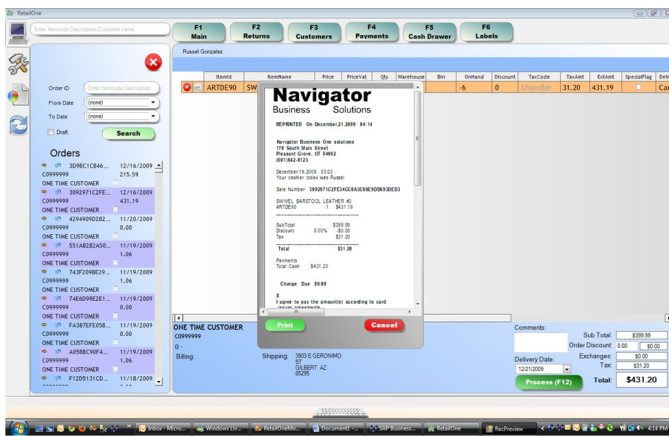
RetailOne

Enter Itemcode,Description,Customer name

F1 Main
F2 Returns
F3 Customers
F4 Payments
F5 Cash Drawer
F6 Labels

Russel Gonzalez

Order ID
Enter Itemcode,Description
From Date (none)
To Date (none)
Draft
Search

Orders

3D9BC1C846... 12/16/2009
C0999999 215.59
ONE TIME CUSTOMER
3092971C2FE... 12/16/2009
C0999999 431.19
ONE TIME CUSTOMER
4294909D282... 11/20/2009
C0999999 0.00
ONE TIME CUSTOMER
551AB282A50... 11/19/2009
C0999999 1.06
ONE TIME CUSTOMER
743F209BE29... 11/19/2009
C0999999 1.06
ONE TIME CUSTOMER
74E6D99E2E1... 11/19/2009
C0999999 0.00
ONE TIME CUSTOMER
FA387EFE058... 11/19/2009
C0999999 0.00
ONE TIME CUSTOMER
A05B8C90F4... 11/19/2009
C0999999 1.06
ONE TIME CUSTOMER
F12D5131CD... 11/18/2009

| | ItemId | ItemName | Price | PriceVat | Qty | Warehouse | Bin | OnHand | Discount | TaxCode | TaxAmt | ExtAmt | SpecialFlag | Deli |
|---|---|---|---|---|---|---|---|---|---|---|---|---|---|---|
| | ARTDE90 | SW | | | | | | -6 | 0 | Chandler | 31.20 | 431.19 | | Car |

Navigator
Business Solutions

REPRINTED On December,21,2009 04:14

Navigator Business One solutions
178 South Main Street
Pleasant Grove, UT 84062
(801)642-0123

December,16,2009 03:03
Your cashier today was Russel

Sale Number 3092971C2FE34DC0A3C6E9D0930ED3

SWIVEL BARSTOOL LEATHER #2
ARTDE90 1 $431.19

SubTotal $399.99
Discount 0.00% -$0.00
Tax $31.20

Total $31.20

Payments
Total Cash $431.20

Change Due $0.00

X
I agree to pay the amount(s) according to card

Print
Cancel

ONE TIME CUSTOMER
C0999999
0 -
Billing:
Shipping: 3803 E GERONIMO ST GILBERT AZ 85295

Comments:
Delivery Date:
12/21/2009
Process (F12)
Sub Total: $399.99
Order Discount: 0.00 $0.00
Exchanges: $0.00
Tax: $31.20
Total: $431.20

Inbox - Micro...
Windows Liv...
RetailOneMo...
Document1 -...
SAP Business...
RetailOne
RecPreview
4:14 PM